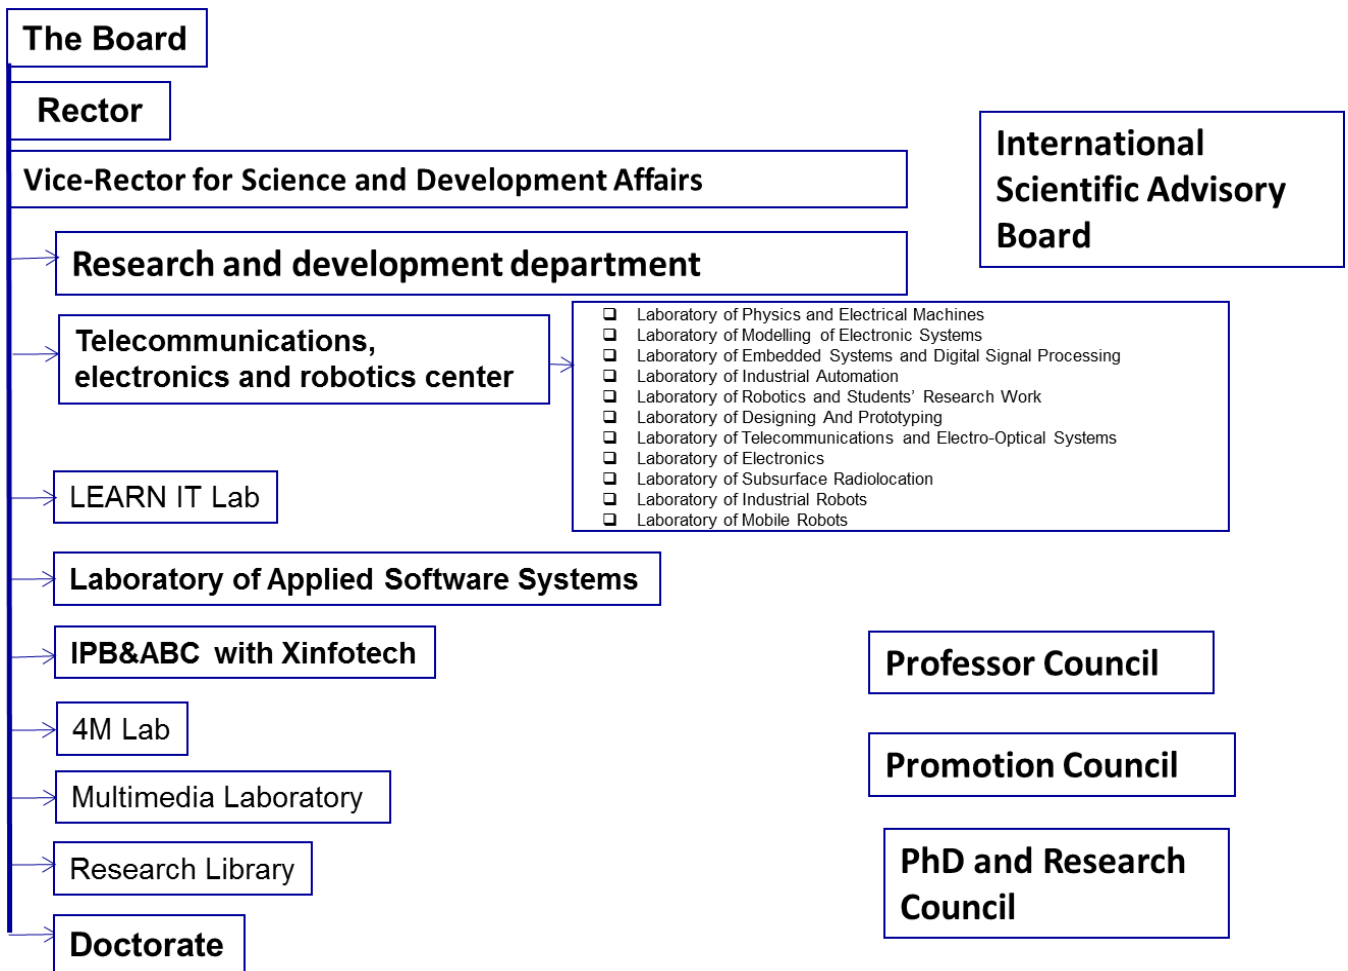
The Board

Rector

Vice-Rector for Science and Development Affairs

International Scientific Advisory Board

Research and development department

Telecommunications, electronics and robotics center

- Laboratory of Physics and Electrical Machines
- Laboratory of Modelling of Electronic Systems
- Laboratory of Embedded Systems and Digital Signal Processing
- Laboratory of Industrial Automation
- Laboratory of Robotics and Students' Research Work
- Laboratory of Designing And Prototyping
- Laboratory of Telecommunications and Electro-Optical Systems
- Laboratory of Electronics
- Laboratory of Subsurface Radiolocation
- Laboratory of Industrial Robots
- Laboratory of Mobile Robots

LEARN IT Lab

Laboratory of Applied Software Systems

IPB&ABC with Xinfotech

Professor Council

4M Lab

Promotion Council

Multimedia Laboratory

Research Library

PhD and Research Council

Doctorate